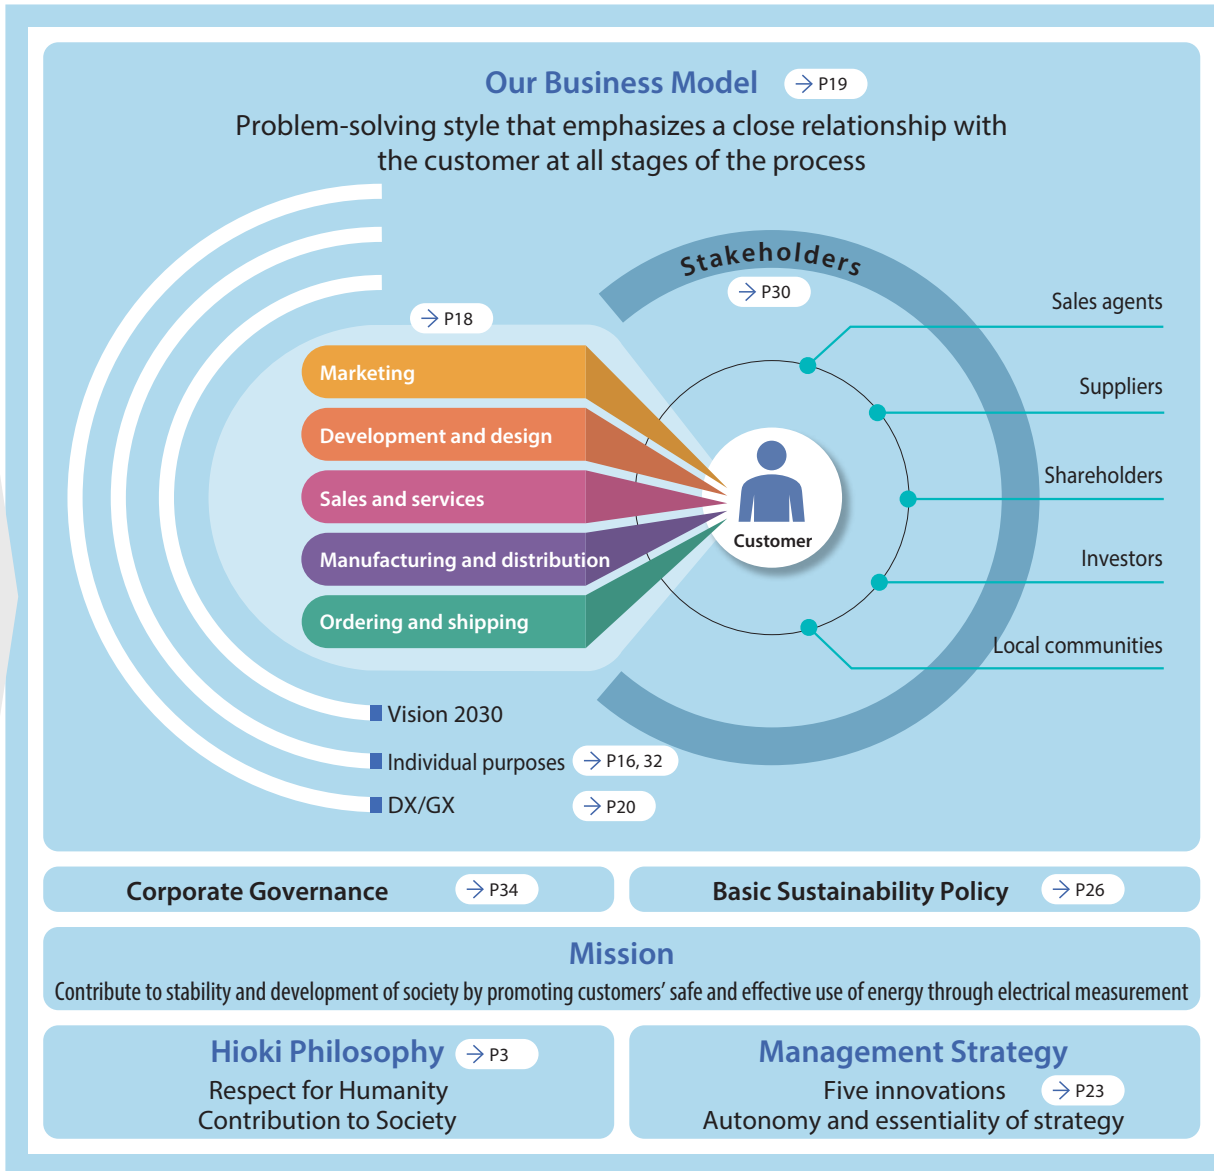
Our Business Model → P19

Problem-solving style that emphasizes a close relationship with the customer at all stages of the process

Stakeholders → P30

→ P18

Marketing

Development and design

Sales and services

Manufacturing and distribution

Ordering and shipping

Customer

Sales agents

Suppliers

Shareholders

Investors

Local communities

Vision 2030

Individual purposes → P16, 32

DX/GX → P20

Corporate Governance → P34

Basic Sustainability Policy → P26

Mission

Contribute to stability and development of society by promoting customers' safe and effective use of energy through electrical measurement

Hioki Philosophy → P3

Respect for Humanity
Contribution to Society

Management Strategy

Five innovations → P23
Autonomy and essentiality of strategy